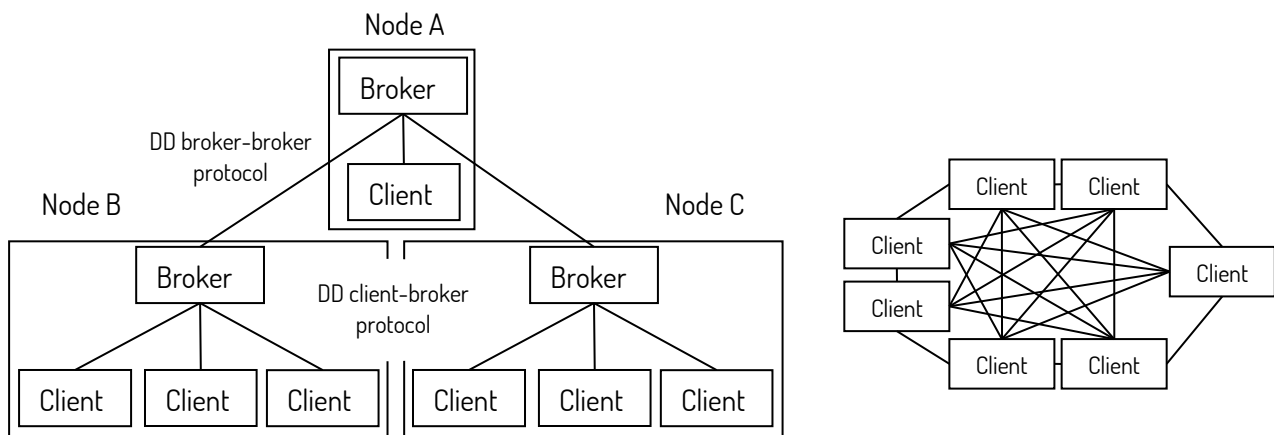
Node A

Broker

DD broker-broker protocol

Client

Node B

Node C

Broker

DD client-broker protocol

Broker

Client

Client

Client

Client

Client

Client

Client

Client

Client

Client

Client

Client

Client